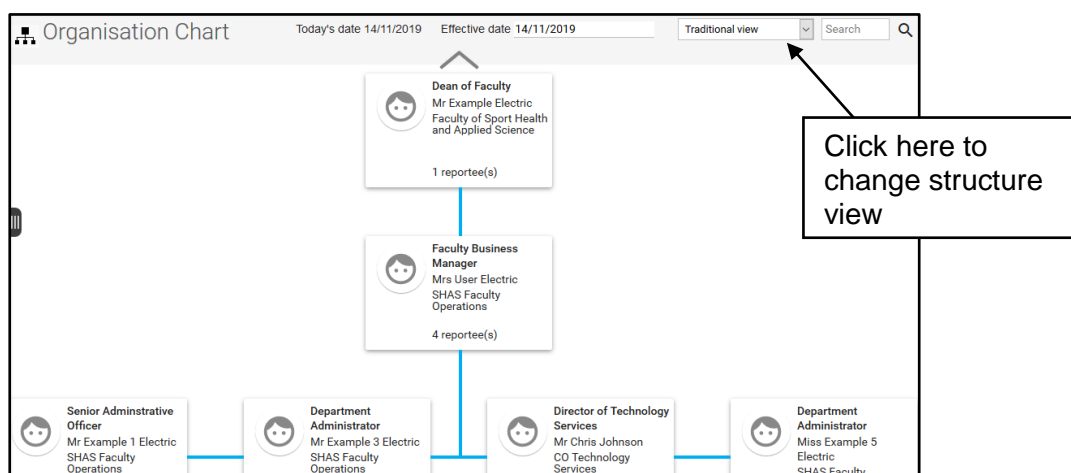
Organisation Chart

Today's date 14/11/2019 Effective date 14/11/2019

Traditional view

Search

Click here to change structure view

Dean of Faculty
Mr Example Electric
Faculty of Sport Health and Applied Science

1 reportee(s)

Faculty Business Manager
Mrs User Electric
SHAS Faculty Operations

4 reportee(s)

Senior Adminstrative Officer
Mr Example 1 Electric
SHAS Faculty Operations

Department Administrator
Mr Example 3 Electric
SHAS Faculty Operations

Director of Technology Services
Mr Chris Johnson
CO Technology Services

Department Administrator
Miss Example 5 Electric
SHAS Faculty